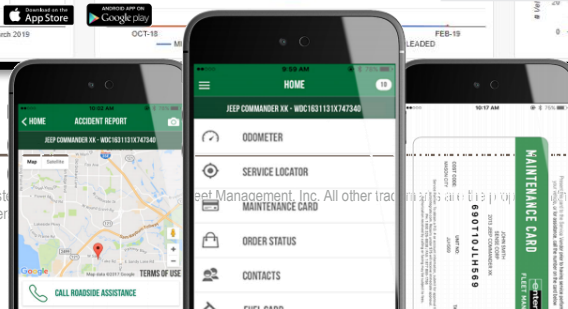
Download on the App Store

ANDROID APP ON Google play

rch 2019

OCT-18

FEB-19

LEADED

10:02 AM

HOME

ACCIDENT REPORT

JEEP COMMANDER XK - WDC1631131X747340

Map

Satellite

Google

Map data ©2017 Google

TERMS OF USE

CALL ROADSIDE ASSISTANCE

9:59 AM

HOME

18

JEEP COMMANDER XK - WDC1631131X747340

ODOMETER

SERVICE LOCATOR

MAINTENANCE CARD

ORDER STATUS

CONTACTS

FUEL CARD

10:17 AM

MAINTENANCE CARD

FLEET MANAGEMENT

2010 JEEP COMMANDER XK

690T10LHS69

eet Management, Inc. All other trademarks are the prop